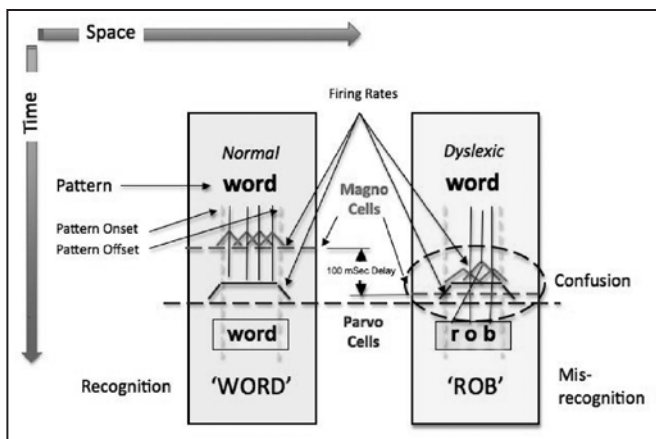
Space

Time

Firing Rates

Normal

word

Pattern

Pattern Onset

Pattern Offset

Magno Cells

100 mSec Delay

Parvo Cells

word

Recognition

'WORD'

Dyslexic

word

Confusion

r o b

'ROB'

Mis-recognition